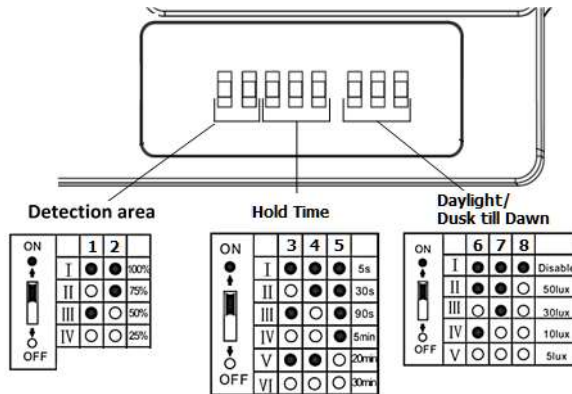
Detection area

Hold Time

Daylight/
Dusk till Dawn

ON
OFF

| | 1 | 2 | |
|---|---|---|---|
| I | ● | ● | 100% |
| II | ○ | ● | 75% |
| III | ● | ○ | 50% |
| IV | ○ | ○ | 25% |

ON
OFF

| | 3 | 4 | 5 | |
|---|---|---|---|---|
| I | ● | ● | ● | 5s |
| II | ○ | ● | ● | 30s |
| III | ● | ○ | ● | 90s |
| IV | ○ | ○ | ● | 5min |
| V | ● | ● | ○ | 20min |
| VI | ○ | ○ | ○ | 30min |

ON
OFF

| | 6 | 7 | 8 | |
|---|---|---|---|---|
| I | ● | ● | ● | Disable |
| II | ○ | ● | ○ | 50lux |
| III | ○ | ● | ○ | 30lux |
| IV | ● | ○ | ○ | 10lux |
| V | ○ | ○ | ○ | 5lux |